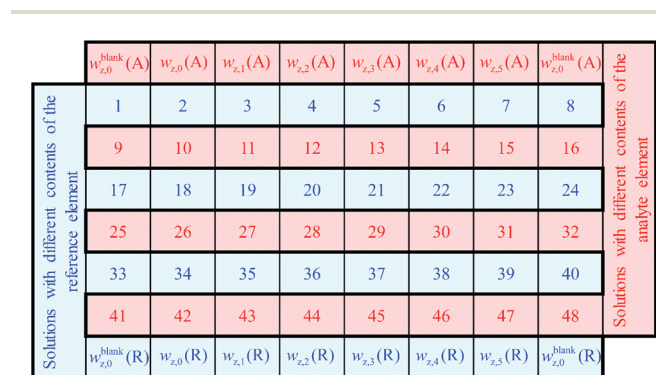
| $w_{z,0}^{blank}$(A) | $w_{z,0}$(A) | $w_{z,1}$(A) | $w_{z,2}$(A) | $w_{z,3}$(A) | $w_{z,4}$(A) | $w_{z,5}$(A) | $w_{z,0}^{blank}$(A) |
|---|---|---|---|---|---|---|---|
| 1 | 2 | 3 | 4 | 5 | 6 | 7 | 8 |
| 9 | 10 | 11 | 12 | 13 | 14 | 15 | 16 |
| 17 | 18 | 19 | 20 | 21 | 22 | 23 | 24 |
| 25 | 26 | 27 | 28 | 29 | 30 | 31 | 32 |
| 33 | 34 | 35 | 36 | 37 | 38 | 39 | 40 |
| 41 | 42 | 43 | 44 | 45 | 46 | 47 | 48 |
| $w_{z,0}^{blank}$(R) | $w_{z,0}$(R) | $w_{z,1}$(R) | $w_{z,2}$(R) | $w_{z,3}$(R) | $w_{z,4}$(R) | $w_{z,5}$(R) | $w_{z,0}^{blank}$(R) |

Solutions with different contents of the reference element

Solutions with different contents of the analyte element